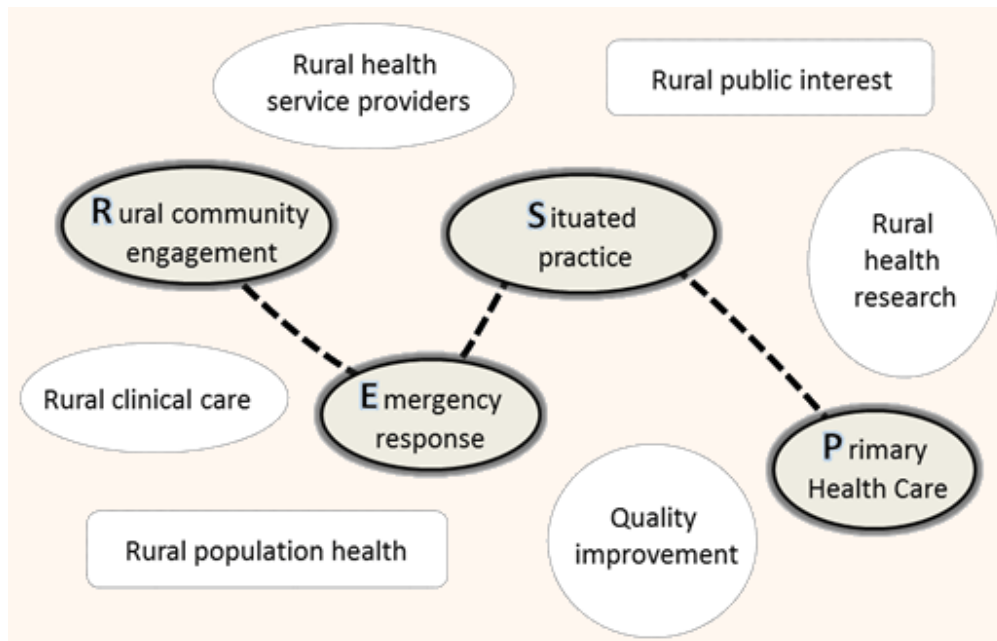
Rural health service providers

Rural public interest

Rural community engagement

Situated practice

Rural health research

Rural clinical care

Emergency response

Primary Health Care

Quality improvement

Rural population health